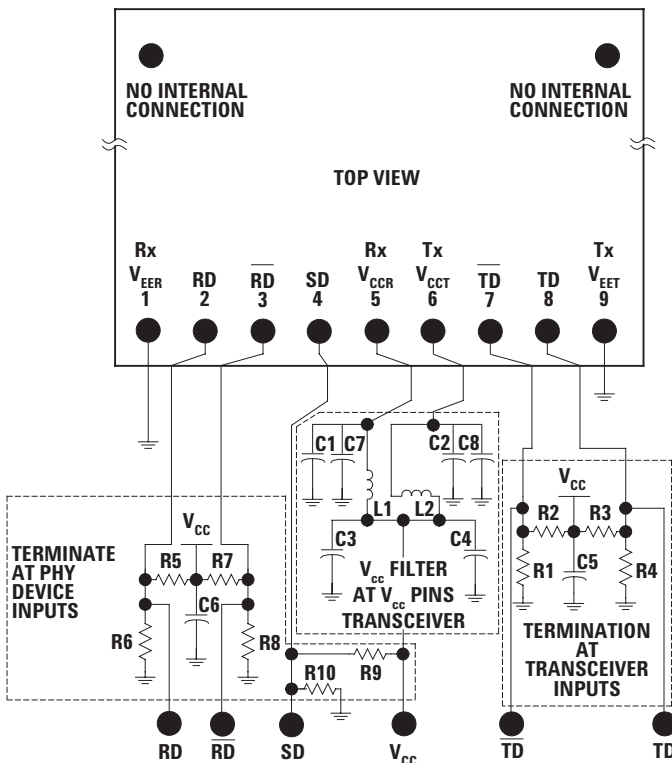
NO INTERNAL CONNECTION

NO INTERNAL CONNECTION

TOP VIEW

Rx $V_{EER}$ 1

RD 2

$\overline{RD}$ 3

SD 4

Rx $V_{CCR}$ 5

Tx $V_{CCT}$ 6

$\overline{TD}$ 7

TD 8

Tx $V_{EET}$ 9

C1 C7

C2 C8

L1 L2

C3

C4

$V_{cc}$ FILTER AT $V_{cc}$ PINS TRANSCEIVER

$V_{CC}$

TERMINATE AT PHY DEVICE INPUTS

R5 R7

C6

R6

R8

R10

R9

$V_{CC}$

R2 R3

R1

C5

R4

TERMINATION AT TRANSCEIVER INPUTS

RD

$\overline{RD}$

SD

$V_{CC}$

$\overline{TD}$

TD